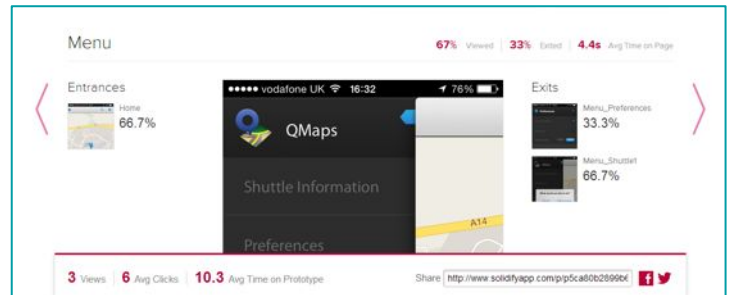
Menu

67% Viewed | 33% Exited | 4.4s Avg Time on Page

Entrances

Home
66.7%

●●●●● vodafone UK 16:32 76%

QMaps

Shuttle Information

Preferences

A14

Exits

Menu_Preferences
33.3%

Menu_Shuttle1
66.7%

3 Views | 6 Avg Clicks | 10.3 Avg Time on Prototype

Share http://www.solidifyapp.com/p/p5ca60b2899b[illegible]